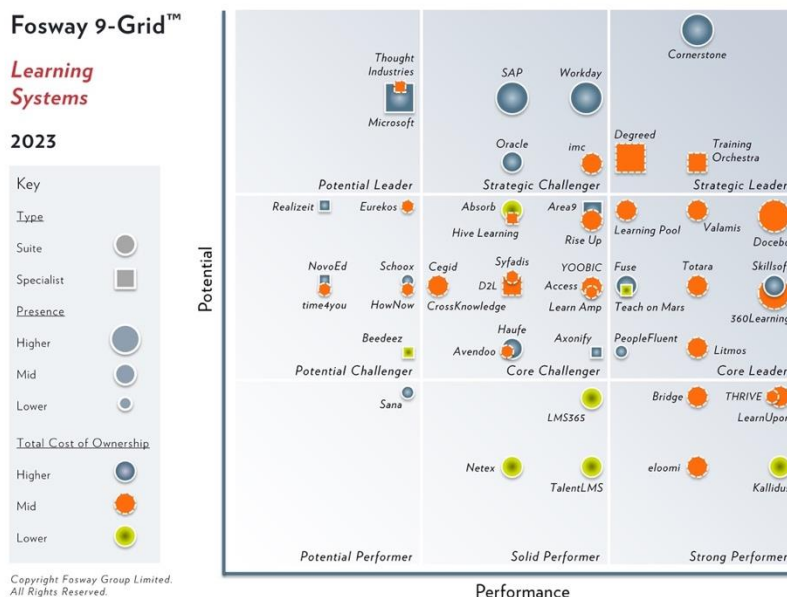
Fosway 9-Grid™

Learning Systems

2023

Key

Type

Suite

Specialist

Presence

Higher

Mid

Lower

Total Cost of Ownership

Higher

Mid

Lower

Copyright Fosway Group Limited. All Rights Reserved.

Potential

Performance

Thought Industries

Microsoft

Potential Leader

SAP

Workday

Oracle

imc

Strategic Challenger

Cornerstone

Degreed

Training Orchestra

Strategic Leader

Realizeit

Eurekos

NovoEd

Schoox

time4you

HowNow

Beedeez

Potential Challenger

Absorb

Area9

Hive Learning

Rise Up

Cegid

Syfadis

YOOBIC

D2L

Access

CrossKnowledge

Learn Amp

Haufe

Axonify

Avendoo

Core Challenger

Learning Pool

Valamis

Docebo

Fuse

Totara

Skillsoft

Teach on Mars

360Learning

PeopleFluent

Litmos

Core Leader

Sana

Potential Performer

LMS365

Netex

TalentLMS

Solid Performer

Bridge

THRIVE

LearnUpon

eloomi

Kallidus

Strong Performer